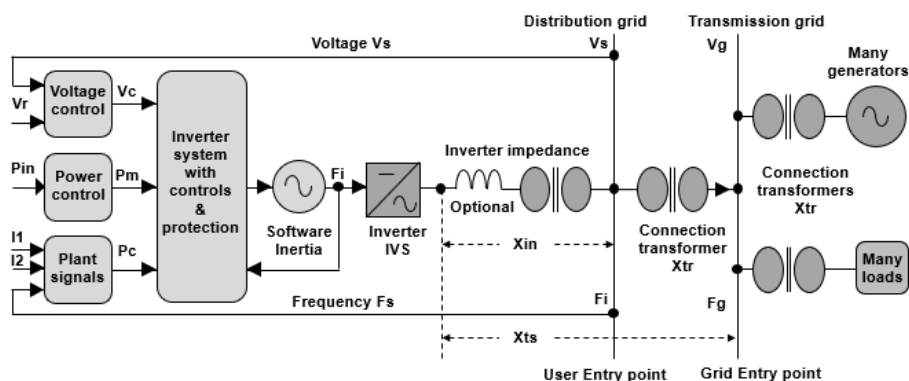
Distribution grid

Transmission grid

Voltage Vs

Vs

Vg

Many generators

Vr

Voltage control

Vc

Inverter system with controls & protection

Pin

Power control

Pm

Fi

Inverter impedance

Connection transformers Xtr

Optional

Software Inertia

Inverter IVS

Xin

Connection transformer Xtr

I1

I2

Plant signals

Pc

Many loads

Frequency Fs

Fi

Fg

Xts

User Entry point

Grid Entry point